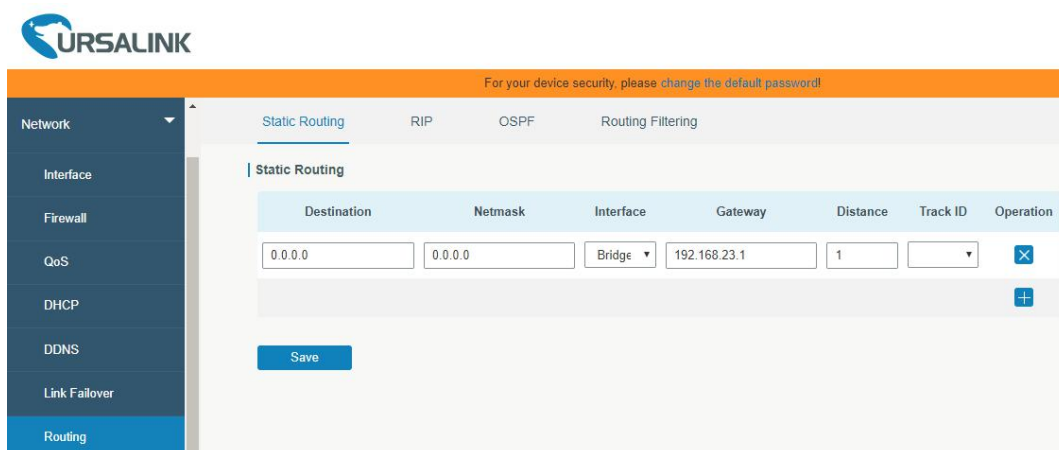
URSALINK

For your device security, please change the default password!

Network

Interface

Firewall

QoS

DHCP

DDNS

Link Failover

Routing

Static Routing RIP OSPF Routing Filtering

Static Routing

| Destination | Netmask | Interface | Gateway | Distance | Track ID | Operation |
|---|---|---|---|---|---|---|
| 0.0.0.0 | 0.0.0.0 | Bridge | 192.168.23.1 | 1 | | |

Save